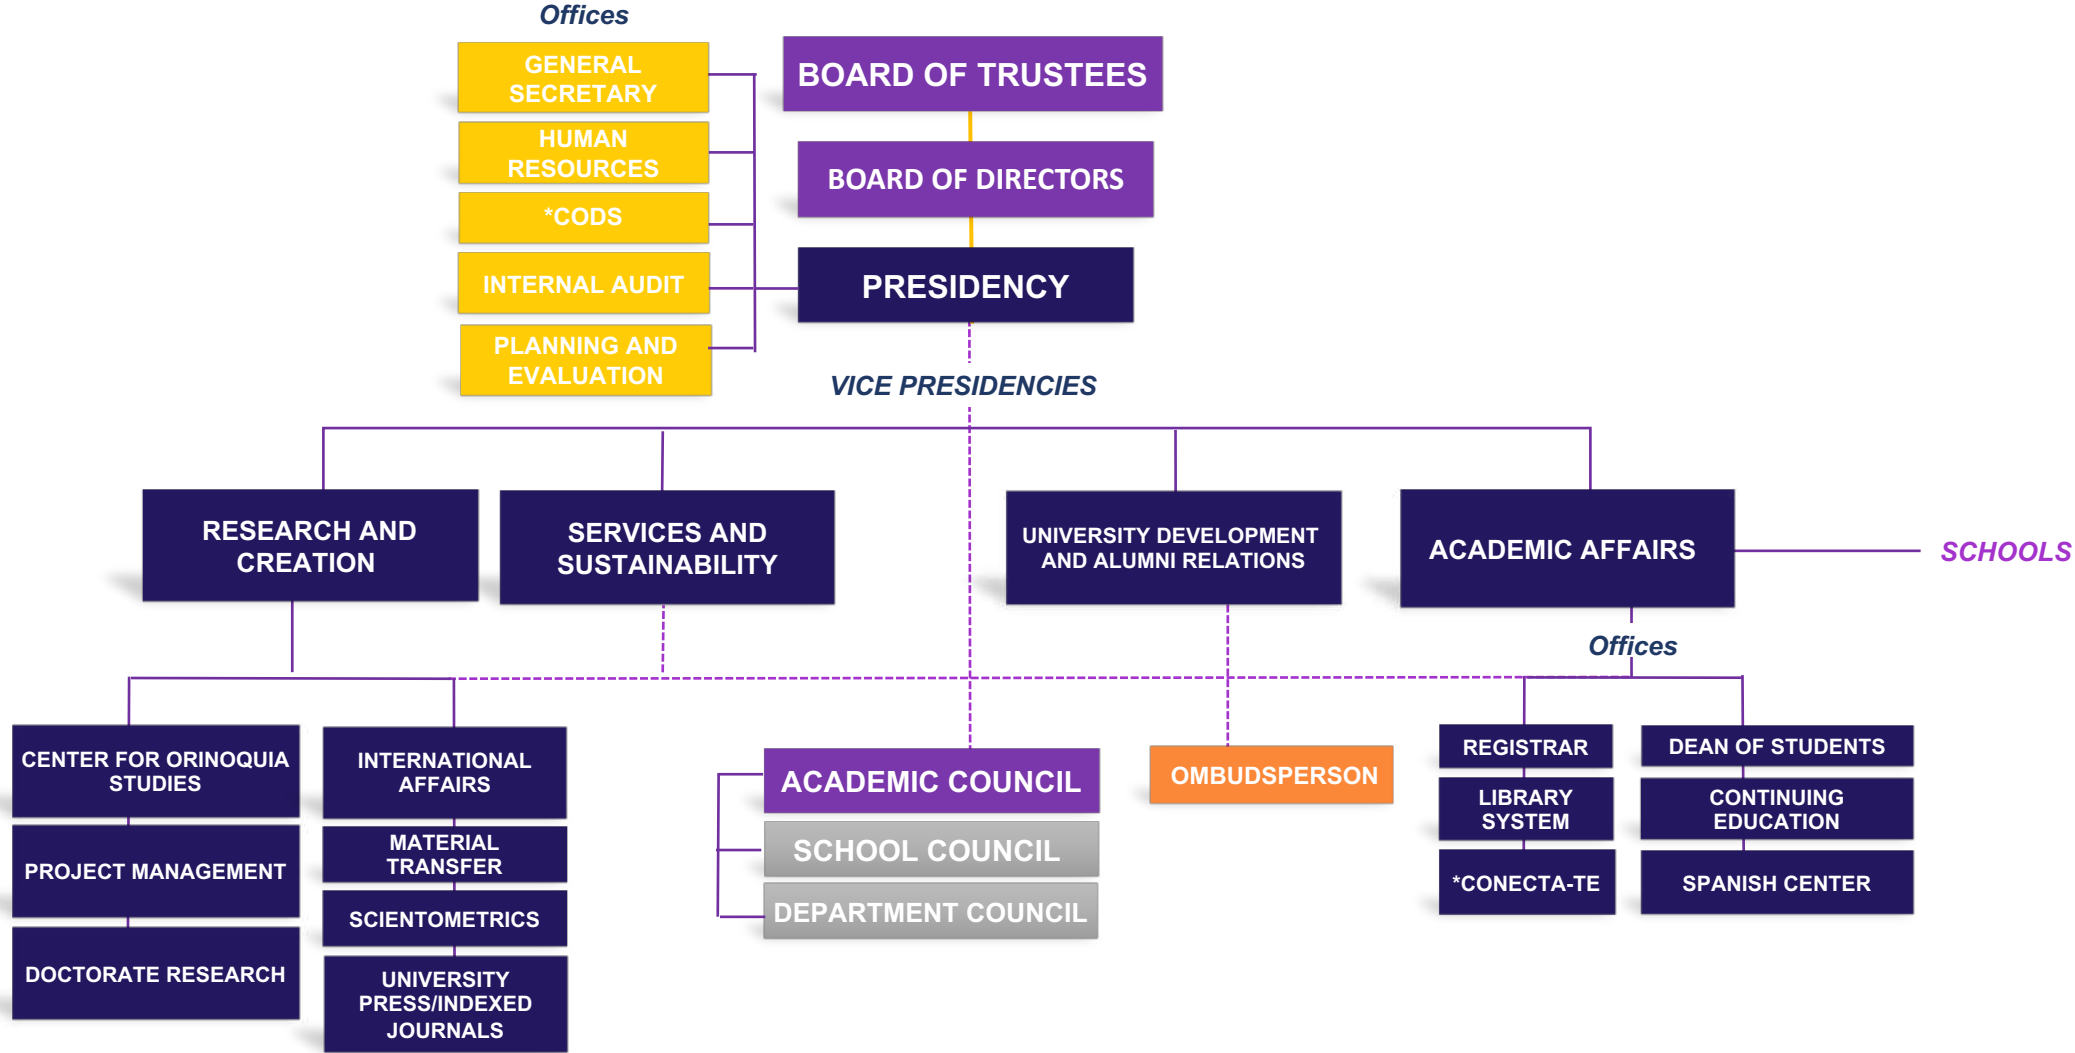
Offices

GENERAL SECRETARY

HUMAN RESOURCES

*CODS

INTERNAL AUDIT

PLANNING AND EVALUATION

BOARD OF TRUSTEES

BOARD OF DIRECTORS

PRESIDENCY

VICE PRESIDENCIES

RESEARCH AND CREATION

SERVICES AND SUSTAINABILITY

UNIVERSITY DEVELOPMENT AND ALUMNI RELATIONS

ACADEMIC AFFAIRS

SCHOOLS

Offices

CENTER FOR ORINOQUIA STUDIES

PROJECT MANAGEMENT

DOCTORATE RESEARCH

INTERNATIONAL AFFAIRS

MATERIAL TRANSFER

SCIENTOMETRICS

UNIVERSITY PRESS/INDEXED JOURNALS

ACADEMIC COUNCIL

SCHOOL COUNCIL

DEPARTMENT COUNCIL

OMBUDSPERSON

REGISTRAR

LIBRARY SYSTEM

*CONECTA-TE

DEAN OF STUDENTS

CONTINUING EDUCATION

SPANISH CENTER